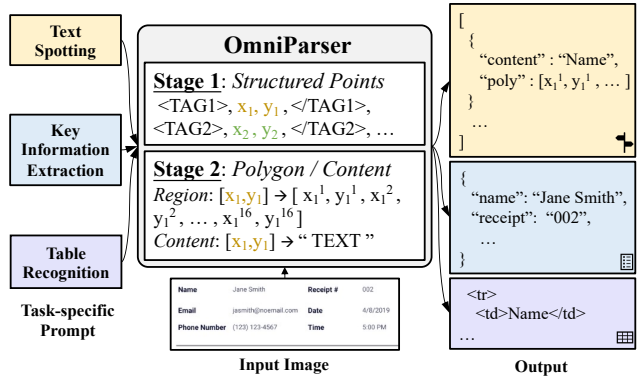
Text Spotting

Key Information Extraction

Table Recognition

Task-specific Prompt

OmniParser

Stage 1: Structured Points
<TAG1>, $x_1$, $y_1$, </TAG1>,
<TAG2>, $x_2$ , $y_2$, </TAG2>, …

Stage 2: Polygon / Content
Region: [$x_1$,$y_1$] → [ $x_1^1$, $y_1^1$, $x_1^2$, $y_1^2$, … , $x_1^{16}$, $y_1^{16}$ ]
Content: [$x_1$,$y_1$] → " TEXT "

| Name | Jane Smith | Receipt # | 002 |
|---|---|---|---|
| Email | jasmith@noemail.com | Date | 4/8/2019 |
| Phone Number | (123) 123-4567 | Time | 5:00 PM |

Input Image

[
{
"content" : "Name",
"poly" : [$x_1^1$, $y_1^1$, … ]
}
…
]

{
"name": "Jane Smith",
"receipt": "002",
…
}

<tr>
<td>Name</td>
…

Output